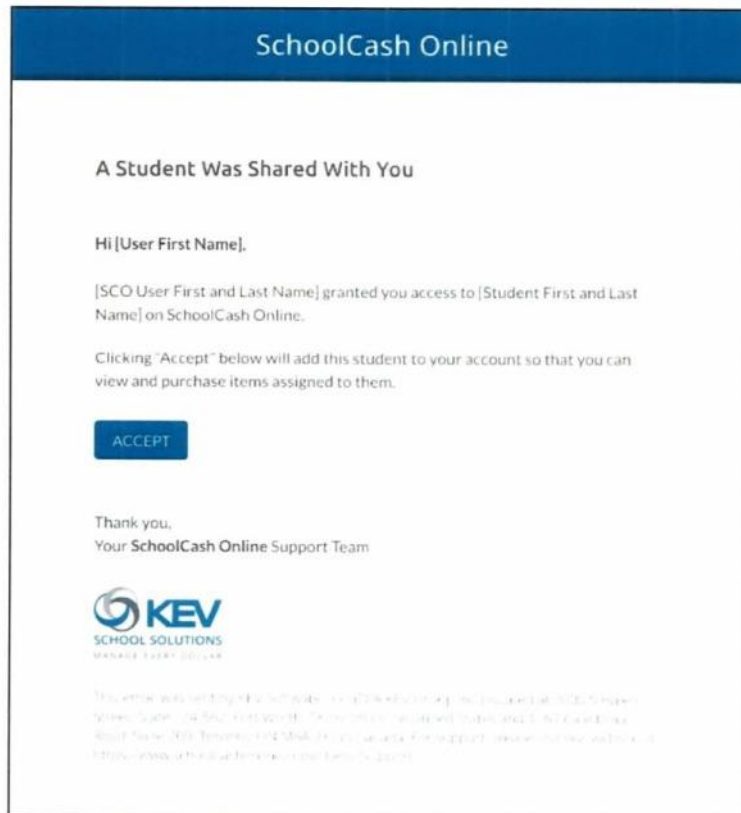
SchoolCash Online

A Student Was Shared With You

Hi [User First Name],

[SCO User First and Last Name] granted you access to [Student First and Last Name] on SchoolCash Online.

Clicking "Accept" below will add this student to your account so that you can view and purchase items assigned to them.

ACCEPT

Thank you,
Your SchoolCash Online Support Team

KEV
SCHOOL SOLUTIONS
MANAGE EVERY DOLLAR

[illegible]